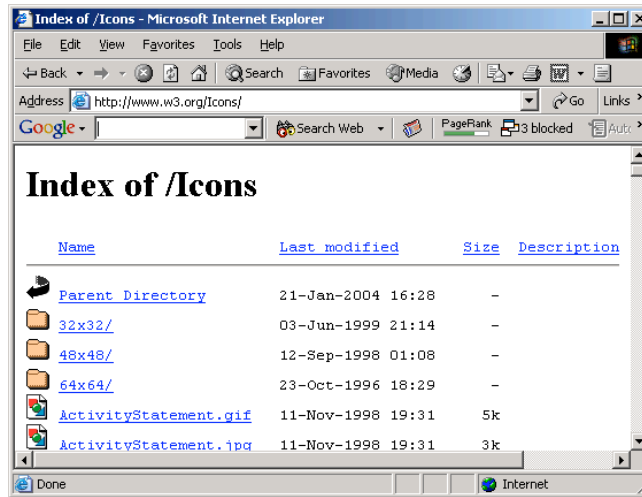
Index of /Icons - Microsoft Internet Explorer

File Edit View Favorites Tools Help

Back Search Favorites Media

Address http://www.w3.org/Icons/ Go Links

Google Search Web PageRank 3 blocked Auto

# Index of /Icons

| Name | Last modified | Size | Description |
|---|---|---|---|
| Parent Directory | 21-Jan-2004 16:28 | - | |
| 32x32/ | 03-Jun-1999 21:14 | - | |
| 48x48/ | 12-Sep-1998 01:08 | - | |
| 64x64/ | 23-Oct-1996 18:29 | - | |
| ActivityStatement.gif | 11-Nov-1998 19:31 | 5k | |
| ActivityStatement.jpg | 11-Nov-1998 19:31 | 3k | |

Done Internet